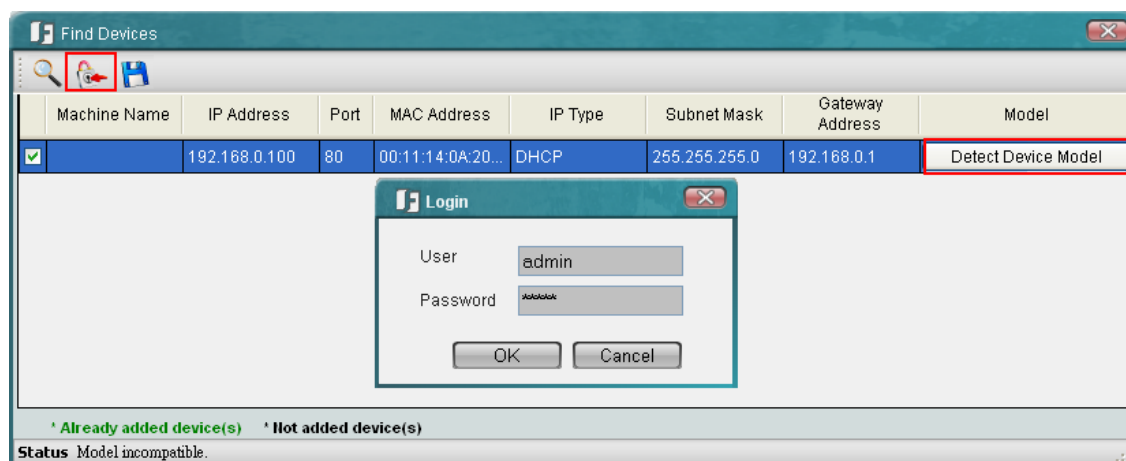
Find Devices

| | Machine Name | IP Address | Port | MAC Address | IP Type | Subnet Mask | Gateway Address | Model |
|---|---|---|---|---|---|---|---|---|
| ☑ | | 192.168.0.100 | 80 | 00:11:14:0A:20... | DHCP | 255.255.255.0 | 192.168.0.1 | Detect Device Model |

Login

User admin

Password *****

OK Cancel

* Already added device(s) * Not added device(s)

Status Model incompatible.